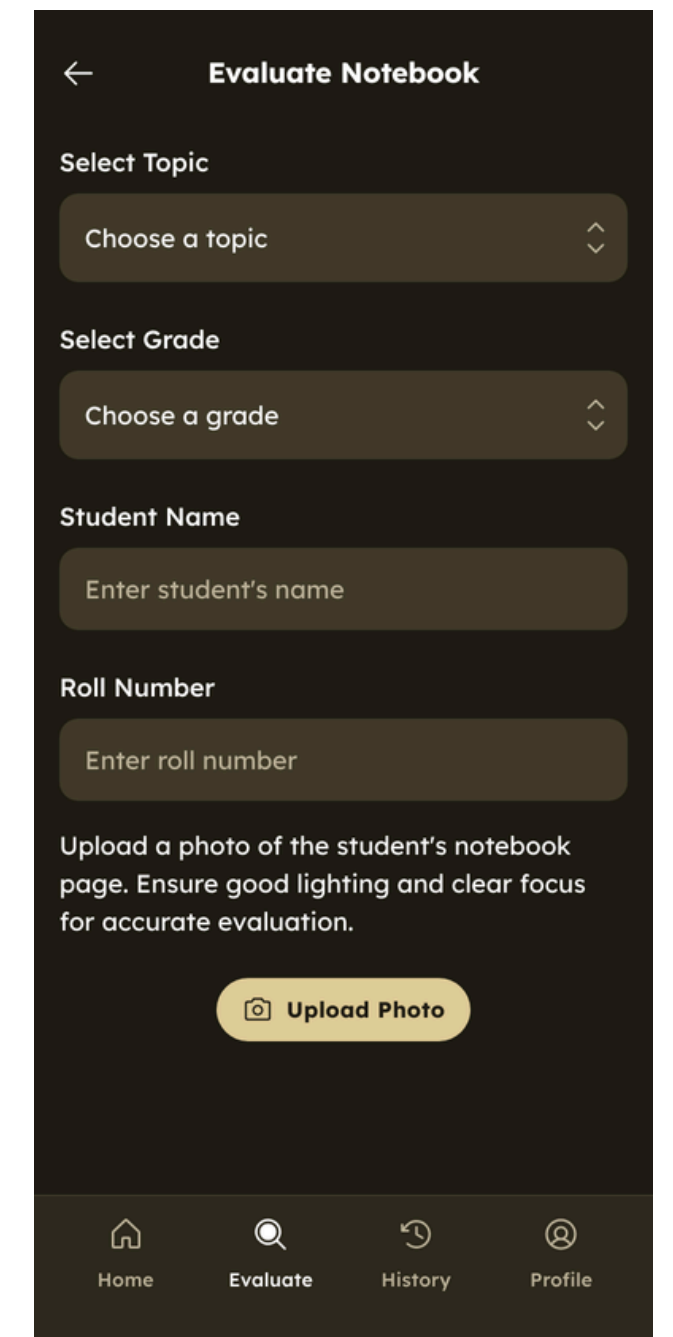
Evaluate Notebook

Select Topic

Choose a topic

Select Grade

Choose a grade

Student Name

Enter student's name

Roll Number

Enter roll number

Upload a photo of the student's notebook page. Ensure good lighting and clear focus for accurate evaluation.

Upload Photo

Home
Evaluate
History
Profile